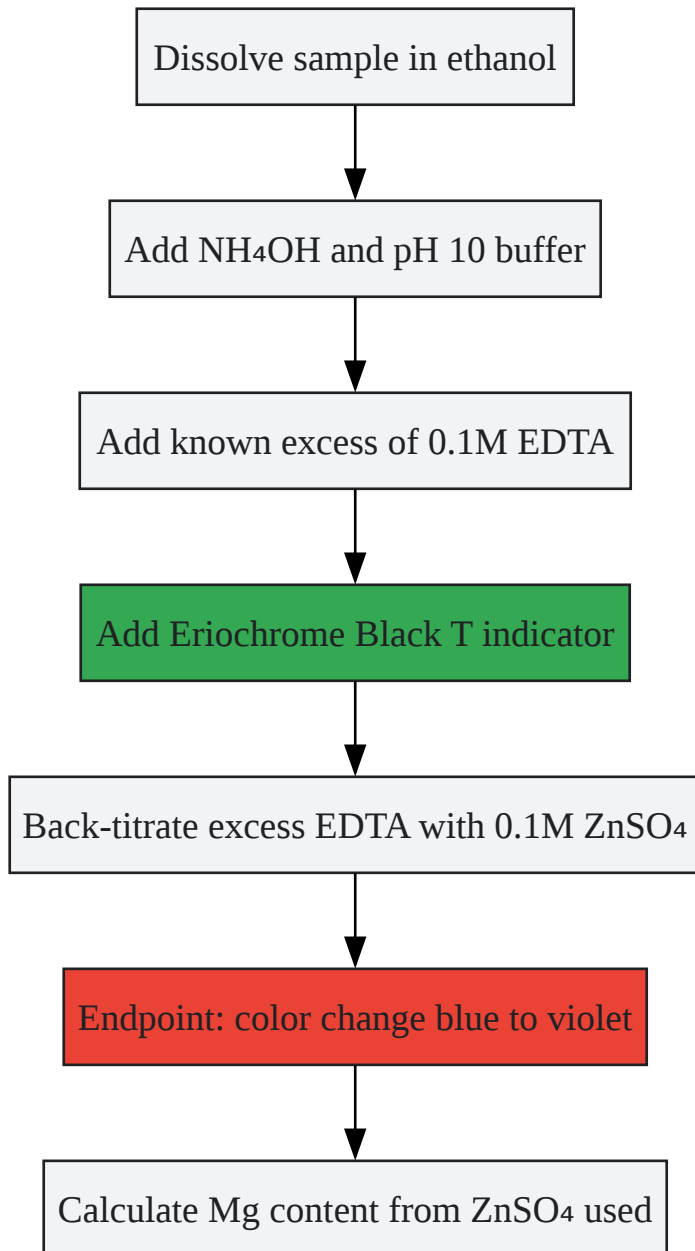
Dissolve sample in ethanol

Add $NH_4OH$ and pH 10 buffer

Add known excess of 0.1M EDTA

Add Eriochrome Black T indicator

Back-titrate excess EDTA with 0.1M $ZnSO_4$

Endpoint: color change blue to violet

Calculate Mg content from $ZnSO_4$ used